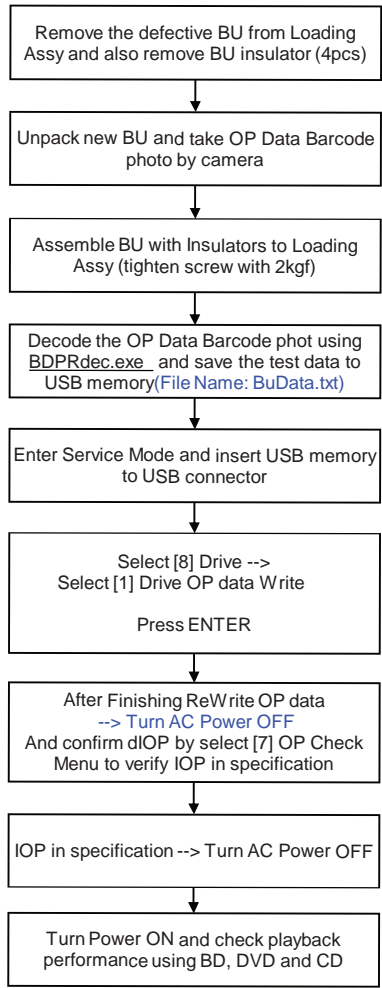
Remove the defective BU from Loading Assy and also remove BU insulator (4pcs)

Unpack new BU and take OP Data Barcode photo by camera

Assemble BU with Insulators to Loading Assy (tighten screw with 2kgf)

Decode the OP Data Barcode phot using BDPRdec.exe and save the test data to USB memory(File Name: BuData.txt)

Enter Service Mode and insert USB memory to USB connector

Select [8] Drive -->
Select [1] Drive OP data Write

Press ENTER

After Finishing ReWrite OP data
--> Turn AC Power OFF
And confirm dIOP by select [7] OP Check Menu to verify IOP in specification

IOP in specification --> Turn AC Power OFF

Turn Power ON and check playback performance using BD, DVD and CD